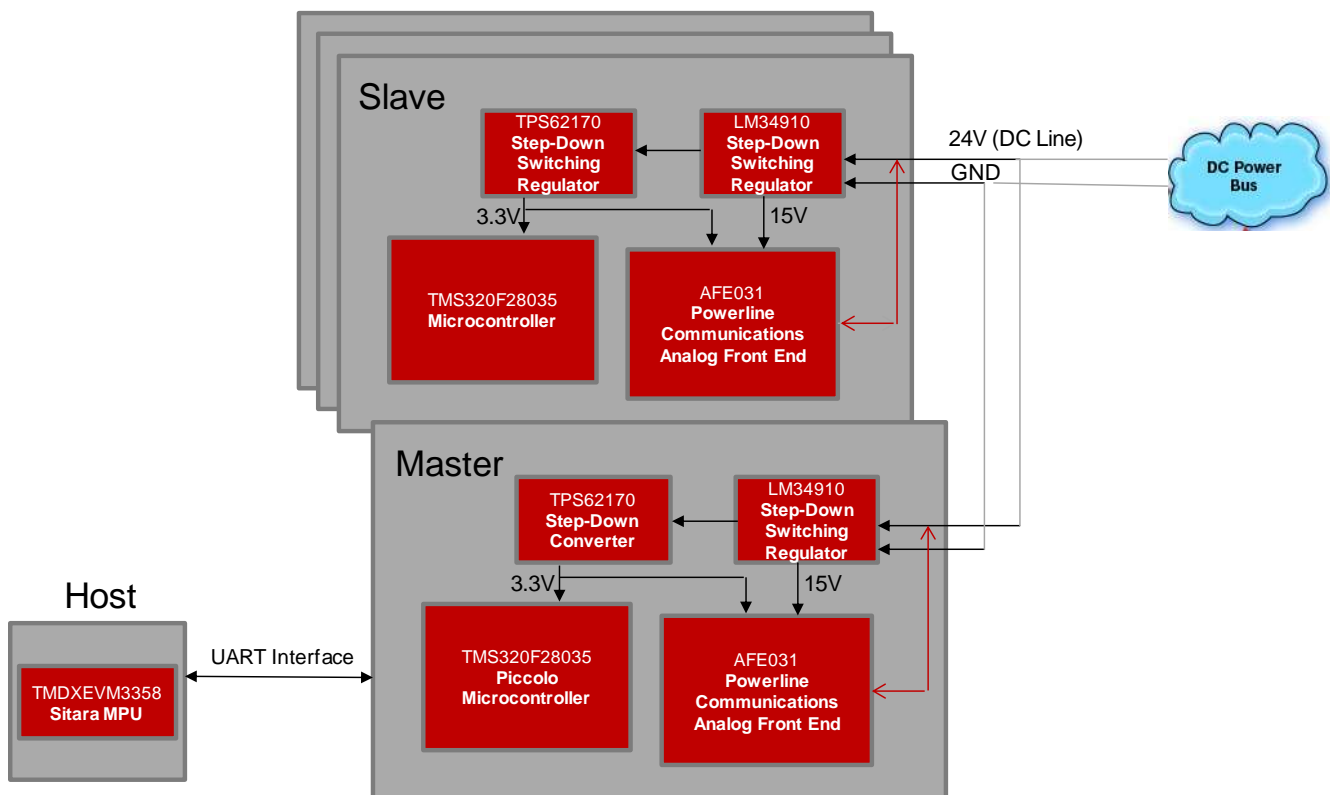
Slave

TPS62170
Step-Down
Switching
Regulator

LM34910
Step-Down
Switching
Regulator

24V (DC Line)

GND

DC Power
Bus

3.3V

15V

TMS320F28035
Microcontroller

AFE031
Powerline
Communications
Analog Front End

Master

TPS62170
Step-Down
Converter

LM34910
Step-Down
Switching
Regulator

3.3V

15V

Host

TMDXEVM3358
Sitara MPU

UART Interface

TMS320F28035
Piccolo
Microcontroller

AFE031
Powerline
Communications
Analog Front End